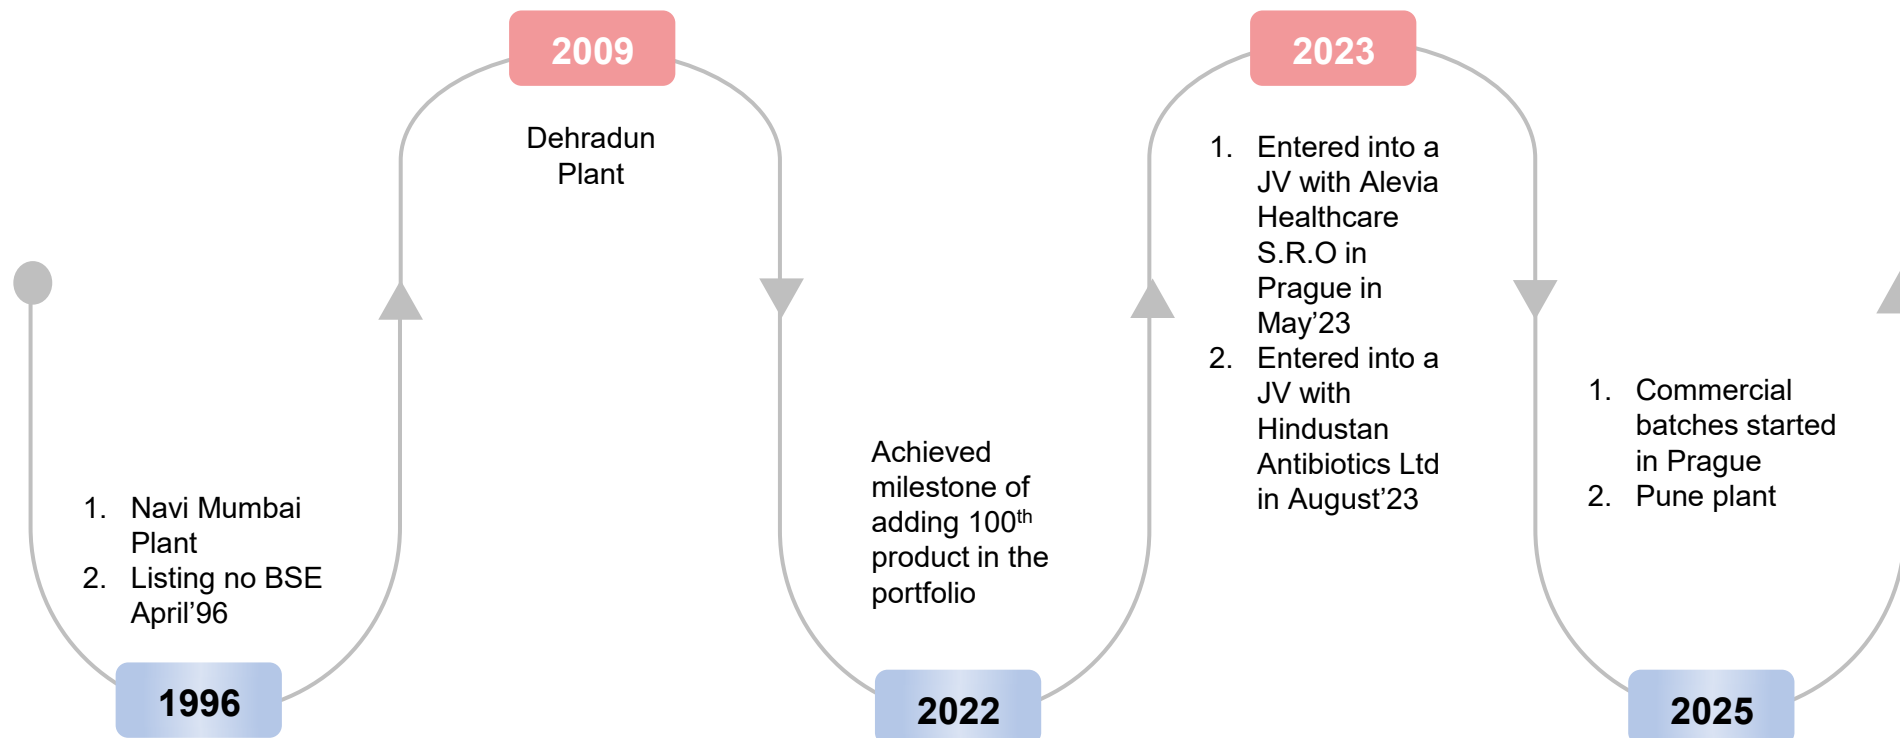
2009

Dehradun Plant

2023

1. Entered into a JV with Alevia Healthcare S.R.O in Prague in May’23
2. Entered into a JV with Hindustan Antibiotics Ltd in August’23

1. Navi Mumbai Plant
2. Listing no BSE April’96

1996

Achieved milestone of adding 100$^{th}$ product in the portfolio

2022

1. Commercial batches started in Prague
2. Pune plant

2025